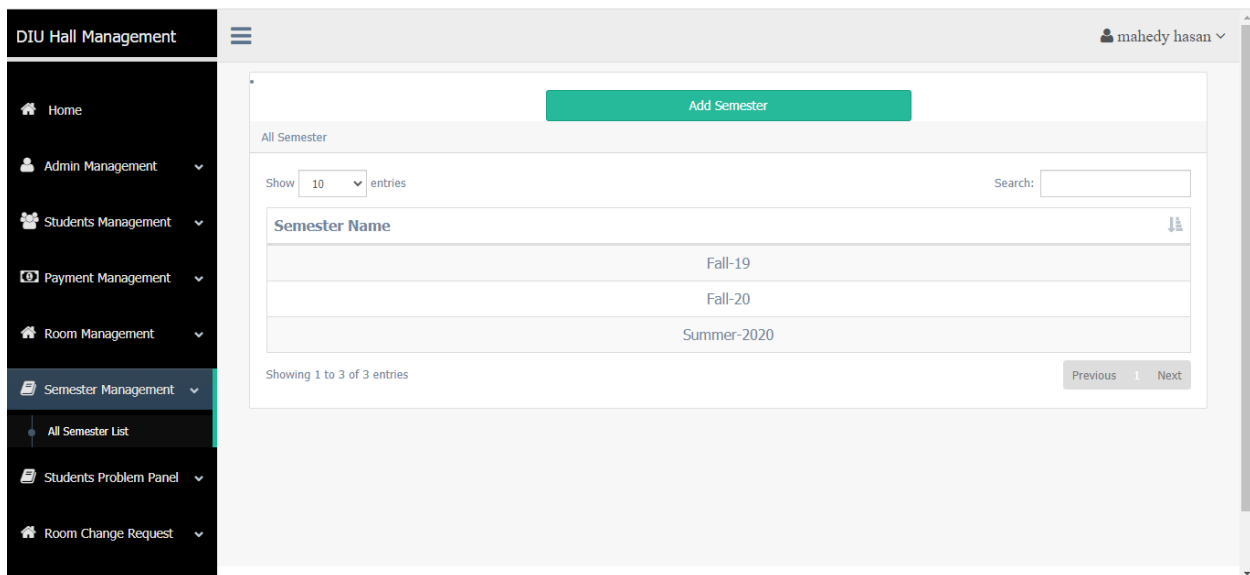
DIU Hall Management

mahedy hasan

Home

Admin Management

Students Management

Payment Management

Room Management

Semester Management

All Semester List

Students Problem Panel

Room Change Request

Add Semester

All Semester

Show 10 entries

Search:

| Semester Name |
|---|
| Fall-19 |
| Fall-20 |
| Summer-2020 |

Showing 1 to 3 of 3 entries

Previous 1 Next